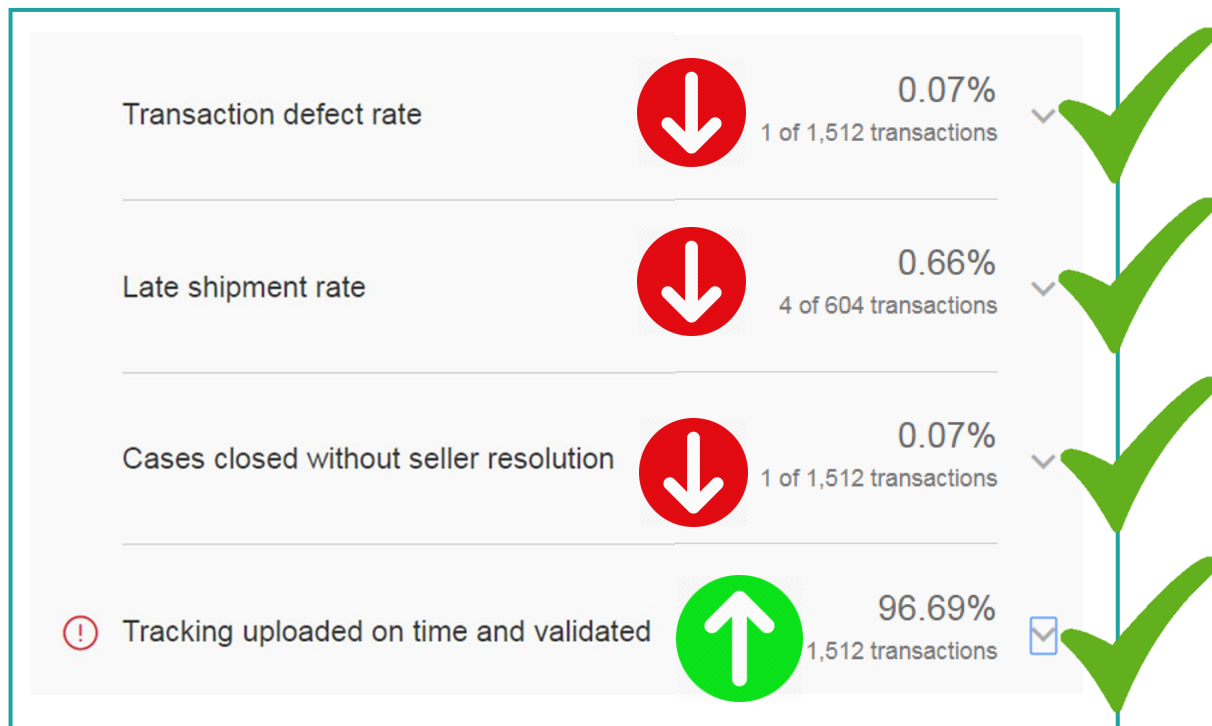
Transaction defect rate
0.07%
1 of 1,512 transactions

Late shipment rate
0.66%
4 of 604 transactions

Cases closed without seller resolution
0.07%
1 of 1,512 transactions

Tracking uploaded on time and validated
96.69%
1,512 transactions